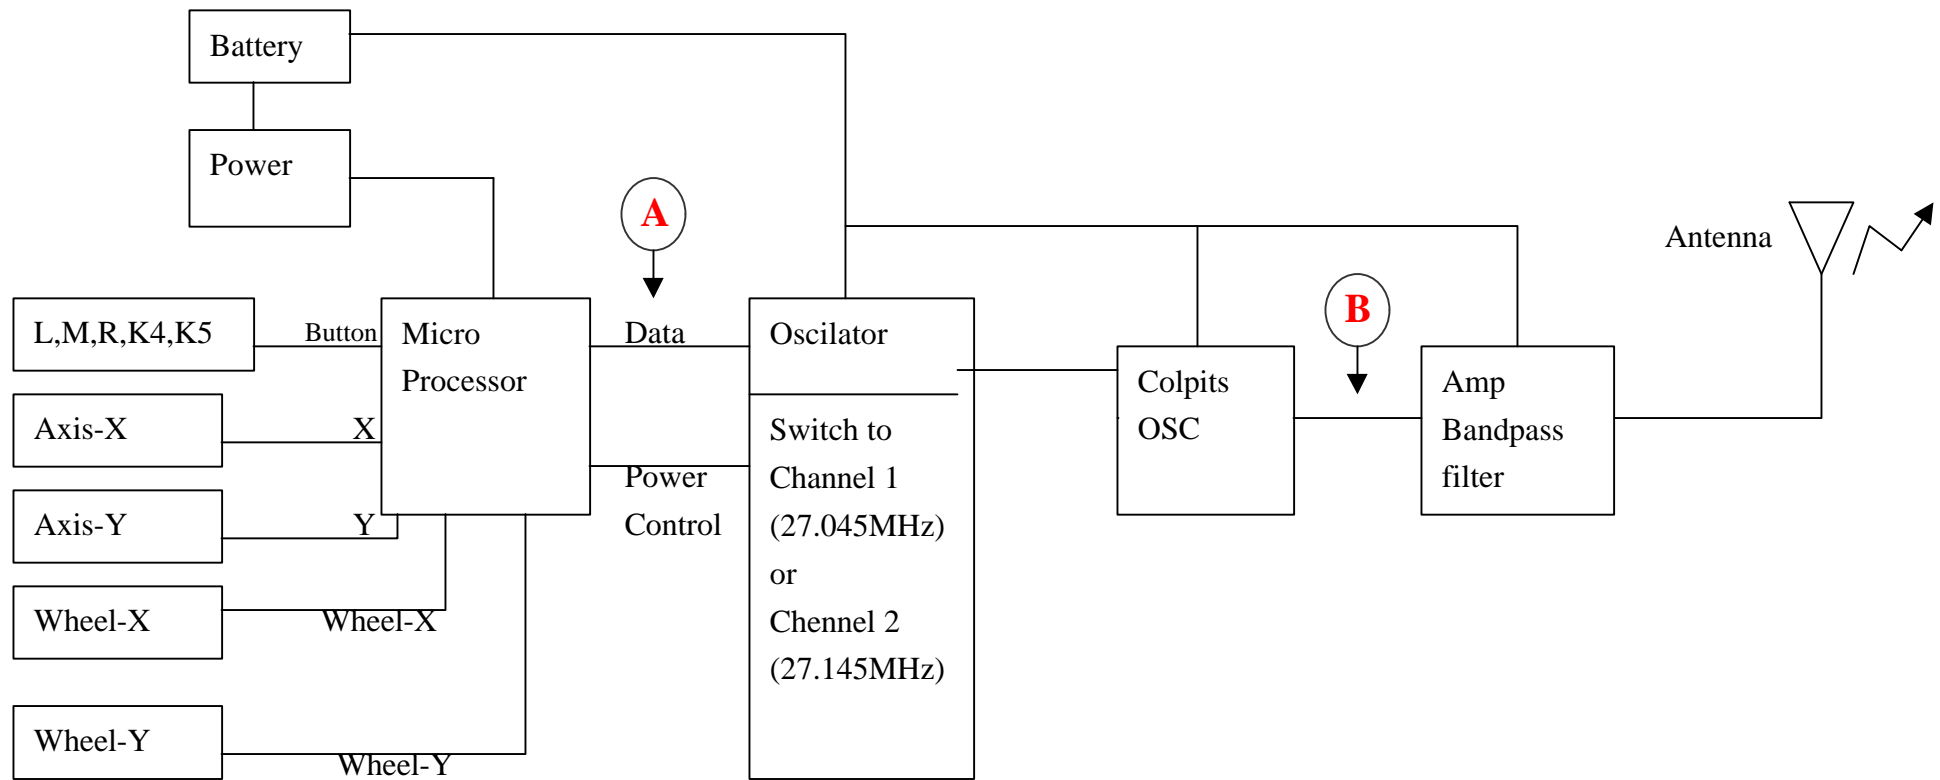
Battery

Power

A

Antenna

L,M,R,K4,K5

Button

Micro Processor

Data

Oscilator

B

Colpits OSC

Amp Bandpass filter

Axis-X

X

Switch to Channel 1 (27.045MHz) or Chennel 2 (27.145MHz)

Power Control

Axis-Y

Y

Wheel-X

Wheel-X

Wheel-Y

Wheel-Y